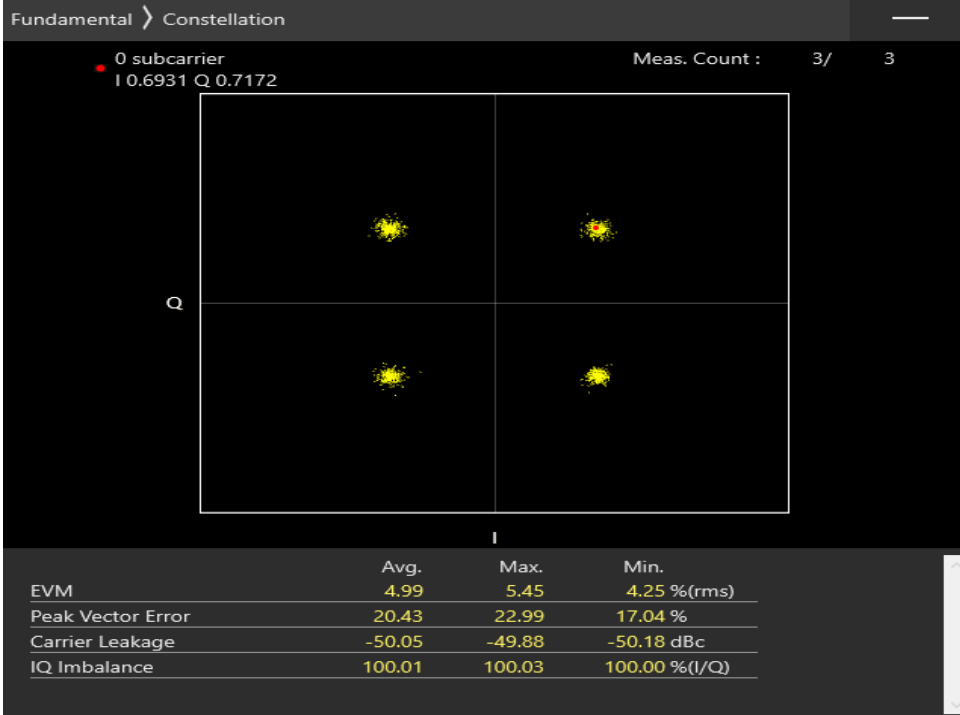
Fundamental 〉 Constellation

0 subcarrier
I 0.6931 Q 0.7172

Meas. Count : 3/ 3

Q

I

| | Avg. | Max. | Min. | |
|---|---|---|---|---|
| EVM | 4.99 | 5.45 | 4.25 | %(rms) |
| Peak Vector Error | 20.43 | 22.99 | 17.04 | % |
| Carrier Leakage | -50.05 | -49.88 | -50.18 | dBc |
| IQ Imbalance | 100.01 | 100.03 | 100.00 | %(I/Q) |